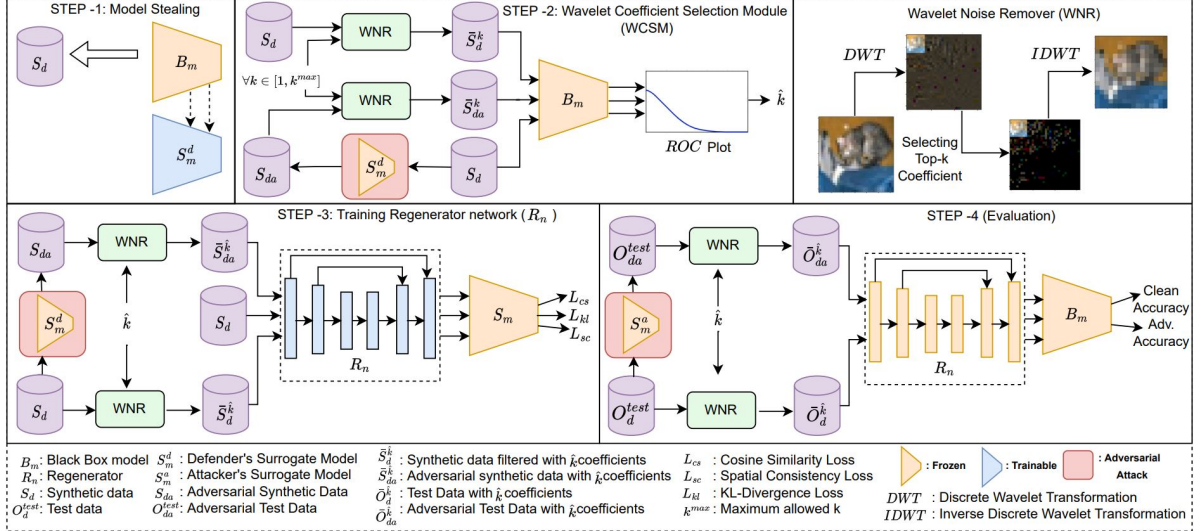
STEP -1: Model Stealing

$S_d$

$B_m$

$S_m^d$

STEP -2: Wavelet Coefficient Selection Module (WCSM)

$S_d$

WNR

$\bar{S}_d^k$

$\forall k \in [1, k^{max}]$

WNR

$\bar{S}_{da}^k$

$B_m$

$\hat{k}$

$S_{da}$

$S_m^d$

$S_d$

$ROC$ Plot

Wavelet Noise Remover (WNR)

$DWT$

$IDWT$

Selecting Top-k Coefficient

STEP -3: Training Regenerator network ( $R_n$ )

$S_{da}$

WNR

$\bar{S}_{da}^{\hat{k}}$

$S_m^d$

$\hat{k}$

$S_d$

$S_m$

$L_{cs}$

$L_{kl}$

$L_{sc}$

$R_n$

$S_d$

WNR

$\bar{S}_d^{\hat{k}}$

STEP -4 (Evaluation)

$O_{da}^{test}$

WNR

$\bar{O}_{da}^{\hat{k}}$

$S_m^a$

$\hat{k}$

$B_m$

Clean Accuracy

Adv. Accuracy

$R_n$

$O_d^{test}$

WNR

$\bar{O}_d^{\hat{k}}$

$B_m$: Black Box model
$R_n$: Regenerator
$S_d$ : Synthetic data
$O_d^{test}$: Test data
$S_m^d$ : Defender's Surrogate Model
$S_m^a$ : Attacker's Surrogate Model
$S_{da}$ : Adversarial Synthetic Data
$O_{da}^{test}$: Adversarial Test Data
$\bar{S}_d^{\hat{k}}$ : Synthetic data filtered with $\hat{k}$coefficients
$\bar{S}_{da}^{\hat{k}}$ : Adversarial synthetic data with $\hat{k}$coefficients
$\bar{O}_d^{\hat{k}}$ : Test Data with $\hat{k}$coefficients
$\bar{O}_{da}^{\hat{k}}$ : Adversarial Test Data with $\hat{k}$coefficients
$L_{cs}$ : Cosine Similarity Loss
$L_{sc}$ : Spatial Consistency Loss
$L_{kl}$ : KL-Divergence Loss
$k^{max}$ : Maximum allowed k
: Frozen
: Trainable
: Adversarial Attack
$DWT$ : Discrete Wavelet Transformation
$IDWT$ : Inverse Discrete Wavelet Transformation